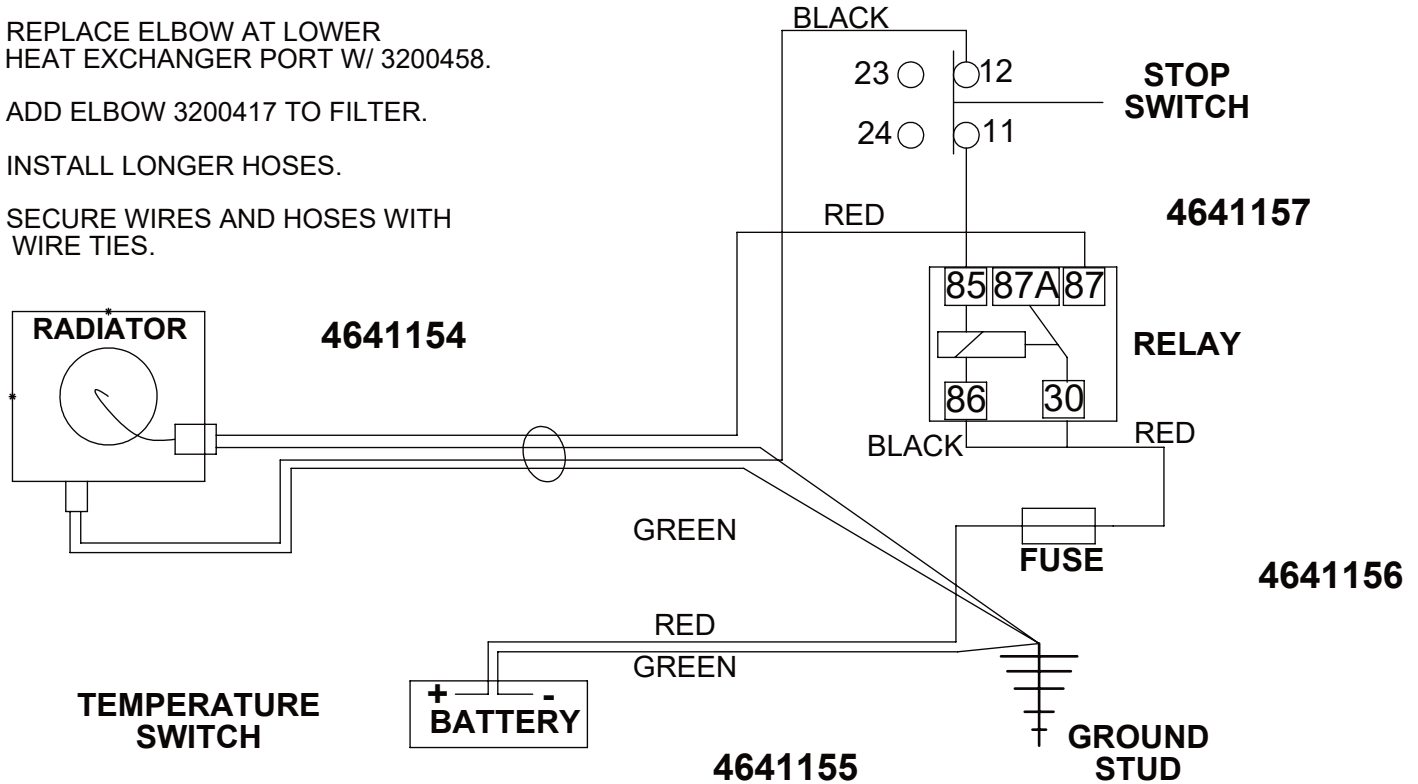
REPLACE ELBOW AT LOWER HEAT EXCHANGER PORT W/ 3200458.

ADD ELBOW 3200417 TO FILTER.

INSTALL LONGER HOSES.

SECURE WIRES AND HOSES WITH WIRE TIES.

BLACK

23

12

24

11

STOP SWITCH

RED

4641157

85

87A

87

RELAY

86

30

RADIATOR

4641154

BLACK

RED

GREEN

FUSE

4641156

RED

GREEN

+

-

BATTERY

TEMPERATURE SWITCH

4641155

GROUND STUD